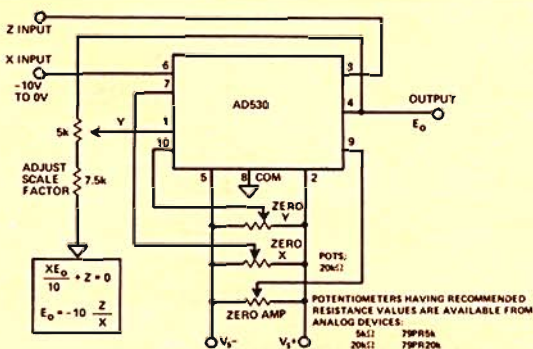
Z INPUT

X INPUT

-10V TO 0V

6
7
1
10
5
8 COM
2
9
4
3

AD530

OUTPUT
$E_o$

5k
Y

ADJUST SCALE FACTOR
7.5k

ZERO Y

ZERO X

POTS; 20kΩ

ZERO AMP

$\frac{XE_o}{10} + Z = 0$

$E_o = -10\ \frac{Z}{X}$

POTENTIOMETERS HAVING RECOMMENDED RESISTANCE VALUES ARE AVAILABLE FROM ANALOG DEVICES:
5kΩ 79PR5k
20kΩ 79PR20k

$V_S^-$

$V_S^+$